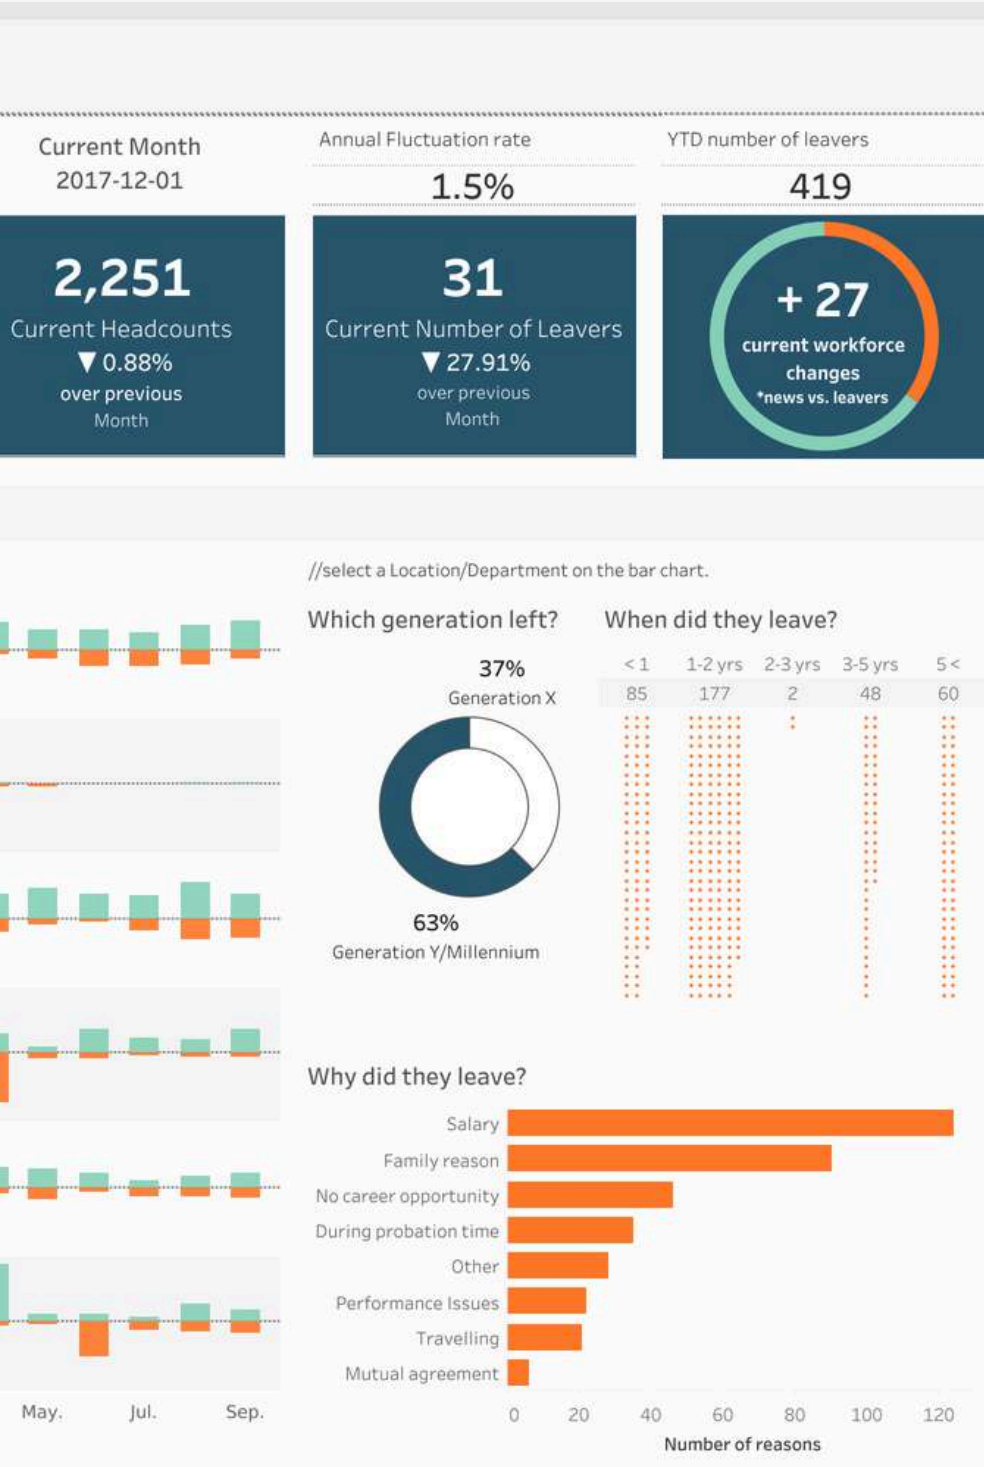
Current Month
2017-12-01

Annual Fluctuation rate
1.5%

YTD number of leavers
419

2,251
Current Headcounts
▼0.88%
over previous
Month

31
Current Number of Leavers
▼27.91%
over previous
Month

+ 27
current workforce
changes
*news vs. leavers

//select a Location/Department on the bar chart.

Which generation left?

37%
Generation X

63%
Generation Y/Millennium

When did they leave?

| <1 | 1-2 yrs | 2-3 yrs | 3-5 yrs | 5< |
|---|---|---|---|---|
| 85 | 177 | 2 | 48 | 60 |

Why did they leave?

Salary
Family reason
No career opportunity
During probation time
Other
Performance Issues
Travelling
Mutual agreement

0 20 40 60 80 100 120
Number of reasons

May. Jul. Sep.